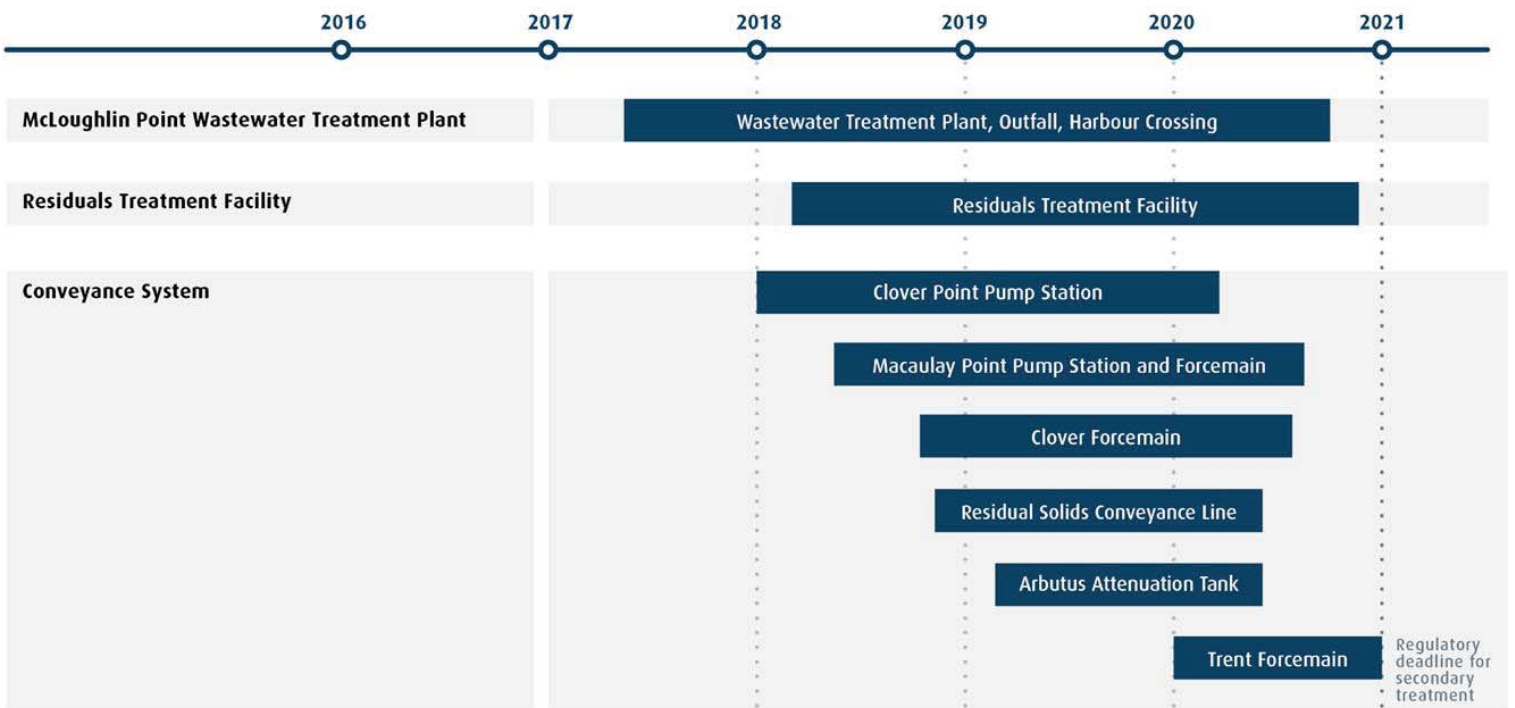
2016 2017 2018 2019 2020 2021

McLoughlin Point Wastewater Treatment Plant
Wastewater Treatment Plant, Outfall, Harbour Crossing

Residuals Treatment Facility
Residuals Treatment Facility

Conveyance System
Clover Point Pump Station
Macaulay Point Pump Station and Forcemain
Clover Forcemain
Residual Solids Conveyance Line
Arbutus Attenuation Tank
Trent Forcemain

Regulatory deadline for secondary treatment